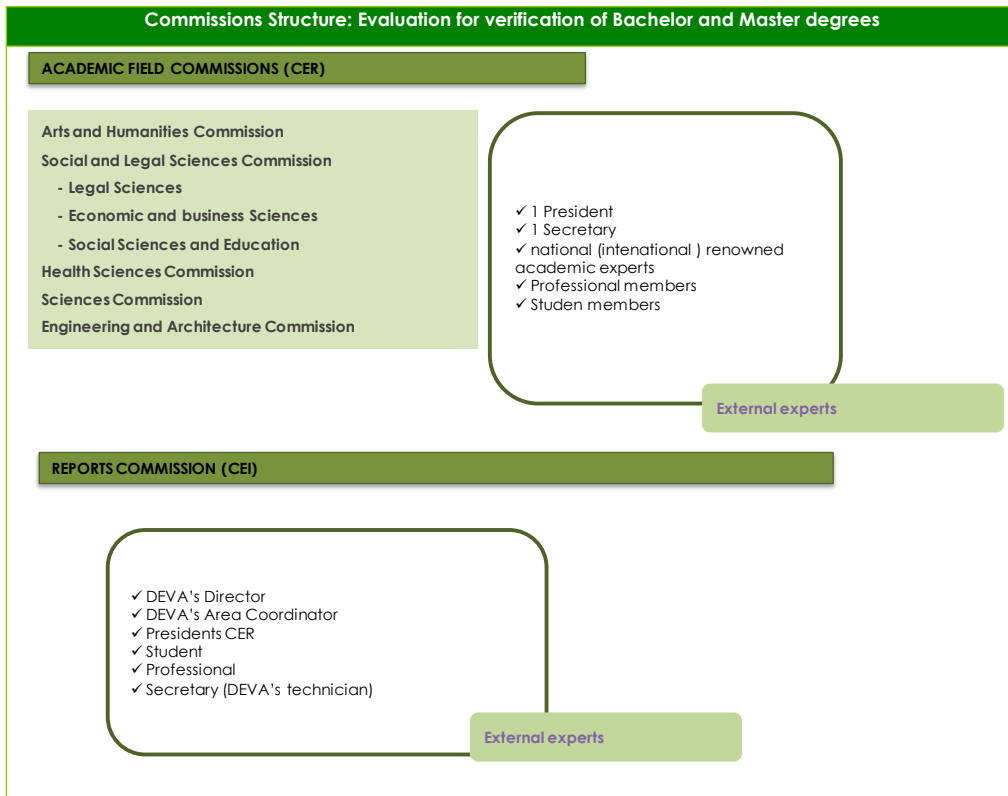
Commissions Structure: Evaluation for verification of Bachelor and Master degrees

ACADEMIC FIELD COMMISSIONS (CER)

Arts and Humanities Commission
Social and Legal Sciences Commission
- Legal Sciences
- Economic and business Sciences
- Social Sciences and Education
Health Sciences Commission
Sciences Commission
Engineering and Architecture Commission

✓ 1 President
✓ 1 Secretary
✓ national (intenational ) renowned academic experts
✓ Professional members
✓ Studen members

External experts

REPORTS COMMISSION (CEI)

✓ DEVA's Director
✓ DEVA's Area Coordinator
✓ Presidents CER
✓ Student
✓ Professional
✓ Secretary (DEVA's technician)

External experts